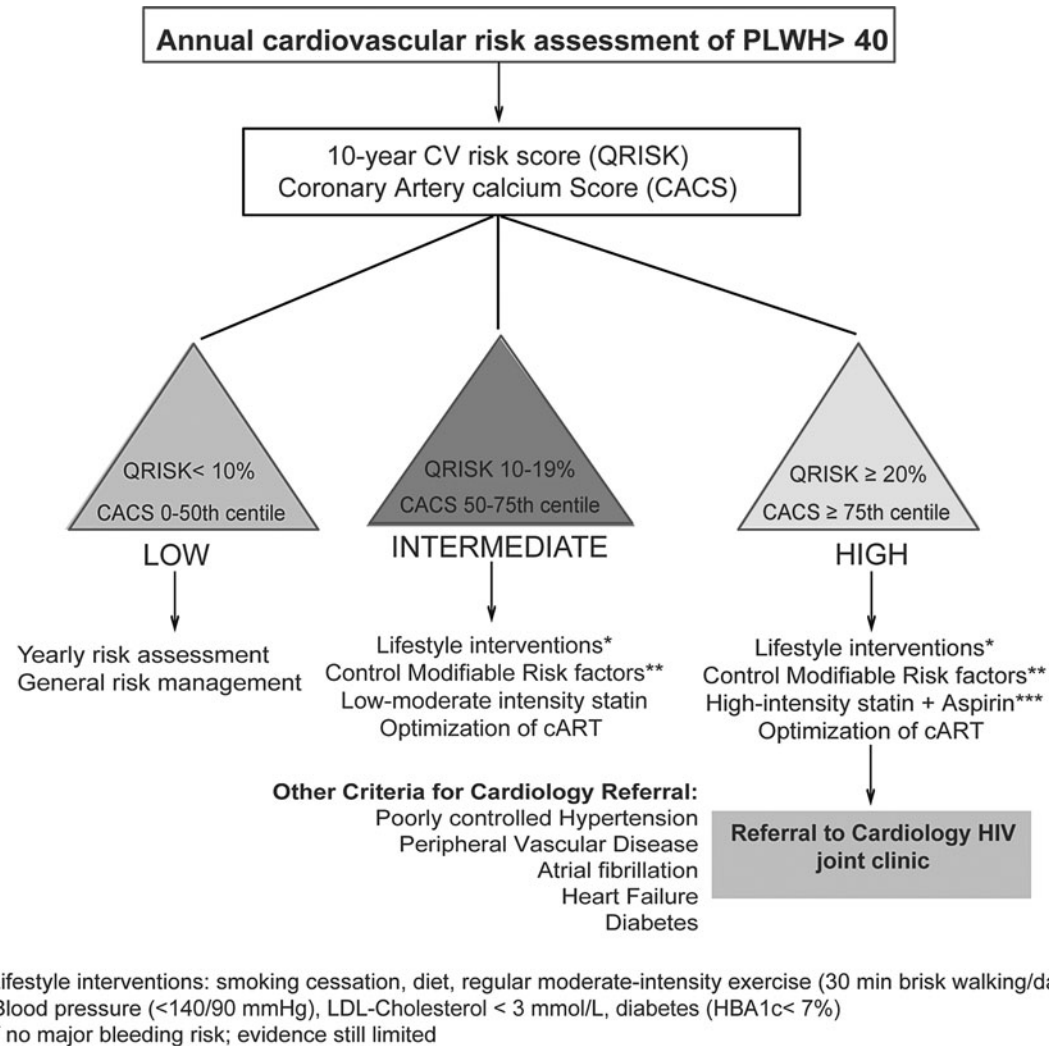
Annual cardiovascular risk assessment of PLWH> 40

10-year CV risk score (QRISK)
Coronary Artery calcium Score (CACS)

QRISK< 10%
CACS 0-50th centile
LOW

QRISK 10-19%
CACS 50-75th centile
INTERMEDIATE

QRISK ≥ 20%
CACS ≥ 75th centile
HIGH

Yearly risk assessment
General risk management

Lifestyle interventions*
Control Modifiable Risk factors**
Low-moderate intensity statin
Optimization of cART

Lifestyle interventions*
Control Modifiable Risk factors**
High-intensity statin + Aspirin***
Optimization of cART

**Other Criteria for Cardiology Referral:**
Poorly controlled Hypertension
Peripheral Vascular Disease
Atrial fibrillation
Heart Failure
Diabetes

**Referral to Cardiology HIV joint clinic**

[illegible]ifestyle interventions: smoking cessation, diet, regular moderate-intensity exercise (30 min brisk walking/da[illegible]
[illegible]lood pressure (<140/90 mmHg), LDL-Cholesterol < 3 mmol/L, diabetes (HBA1c< 7%)
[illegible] no major bleeding risk; evidence still limited